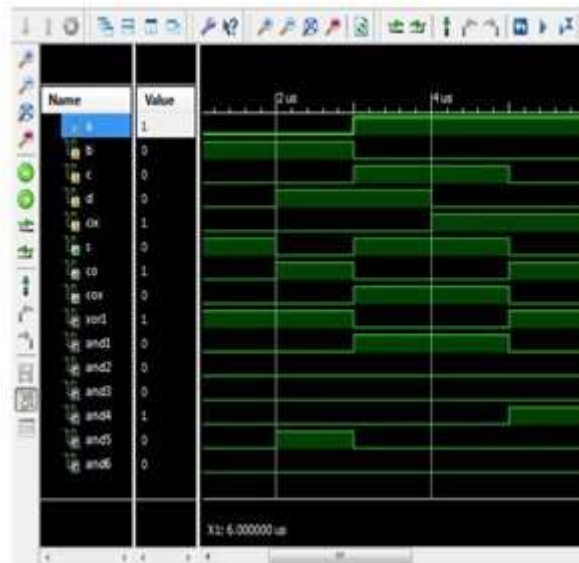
| Name | Value |
|---|---|
| a | 1 |
| b | 0 |
| c | 0 |
| d | 0 |
| cix | 1 |
| s | 0 |
| co | 1 |
| cox | 0 |
| xor1 | 1 |
| and1 | 0 |
| and2 | 0 |
| and3 | 0 |
| and4 | 1 |
| and5 | 0 |
| and6 | 0 |

2 us

4 us

X1: 6.000000 us